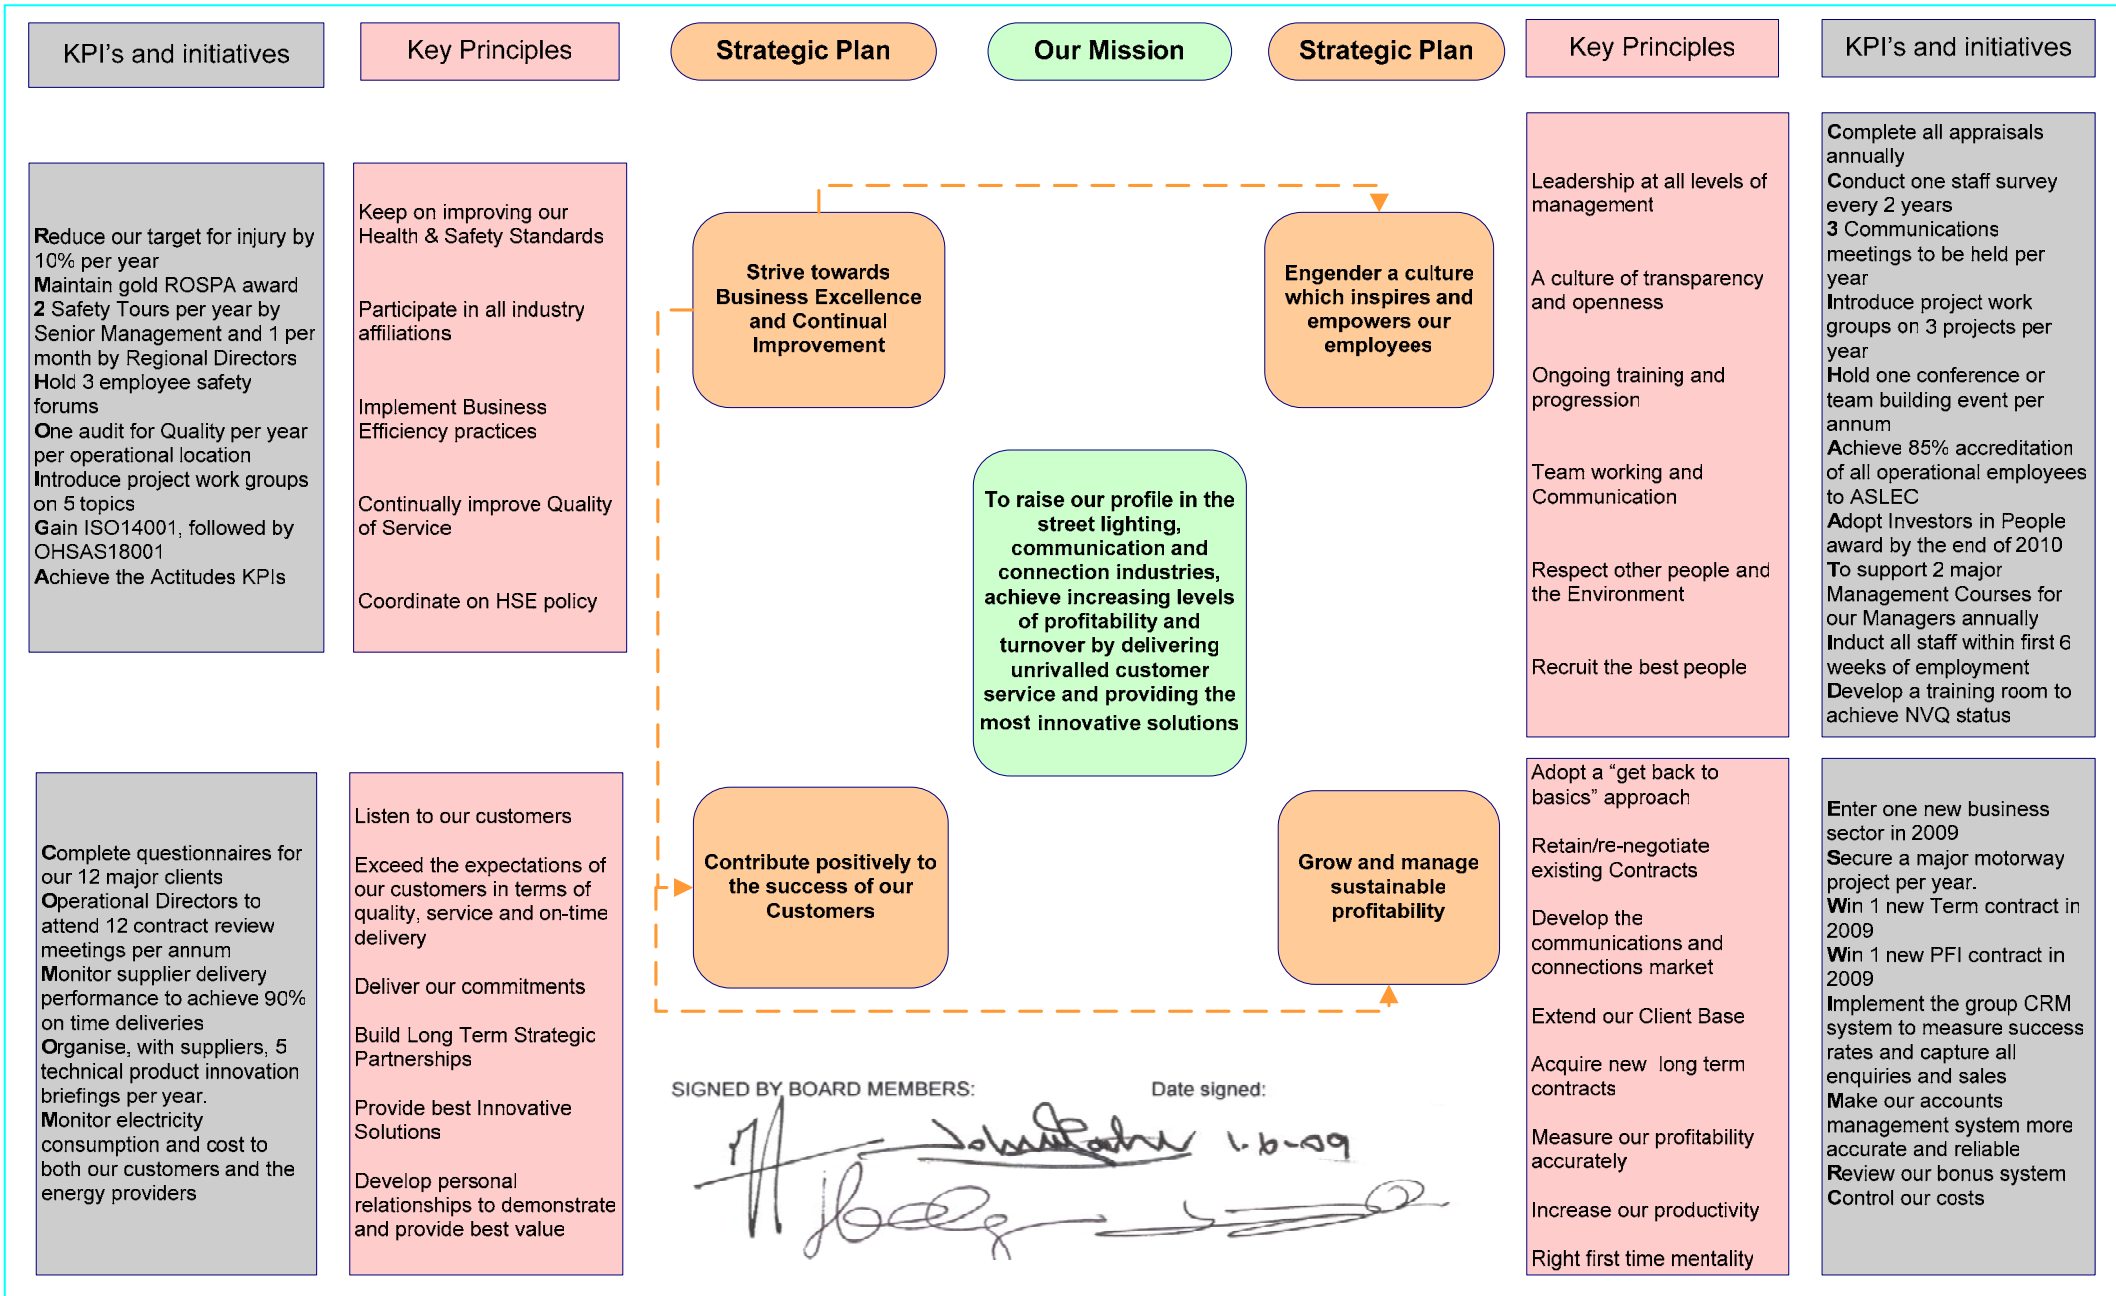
KPI's and initiatives

Key Principles

Strategic Plan

Our Mission

Strategic Plan

Key Principles

KPI's and initiatives

Reduce our target for injury by 10% per year
Maintain gold ROSPA award
2 Safety Tours per year by Senior Management and 1 per month by Regional Directors
Hold 3 employee safety forums
One audit for Quality per year per operational location
Introduce project work groups on 5 topics
Gain ISO14001, followed by OHSAS18001
Achieve the Actitudes KPIs

Keep on improving our Health & Safety Standards

Participate in all industry affiliations

Implement Business Efficiency practices

Continually improve Quality of Service

Coordinate on HSE policy

Strive towards Business Excellence and Continual Improvement

Engender a culture which inspires and empowers our employees

To raise our profile in the street lighting, communication and connection industries, achieve increasing levels of profitability and turnover by delivering unrivalled customer service and providing the most innovative solutions

Contribute positively to the success of our Customers

Grow and manage sustainable profitability

Leadership at all levels of management

A culture of transparency and openness

Ongoing training and progression

Team working and Communication

Respect other people and the Environment

Recruit the best people

Complete all appraisals annually
Conduct one staff survey every 2 years
3 Communications meetings to be held per year
Introduce project work groups on 3 projects per year
Hold one conference or team building event per annum
Achieve 85% accreditation of all operational employees to ASLEC
Adopt Investors in People award by the end of 2010
To support 2 major Management Courses for our Managers annually
Induct all staff within first 6 weeks of employment
Develop a training room to achieve NVQ status

Complete questionnaires for our 12 major clients
Operational Directors to attend 12 contract review meetings per annum
Monitor supplier delivery performance to achieve 90% on time deliveries
Organise, with suppliers, 5 technical product innovation briefings per year.
Monitor electricity consumption and cost to both our customers and the energy providers

Listen to our customers

Exceed the expectations of our customers in terms of quality, service and on-time delivery

Deliver our commitments

Build Long Term Strategic Partnerships

Provide best Innovative Solutions

Develop personal relationships to demonstrate and provide best value

SIGNED BY BOARD MEMBERS:

Date signed:

1-6-09

Adopt a "get back to basics" approach

Retain/re-negotiate existing Contracts

Develop the communications and connections market

Extend our Client Base

Acquire new long term contracts

Measure our profitability accurately

Increase our productivity

Right first time mentality

Enter one new business sector in 2009
Secure a major motorway project per year.
Win 1 new Term contract in 2009
Win 1 new PFI contract in 2009
Implement the group CRM system to measure success rates and capture all enquiries and sales
Make our accounts management system more accurate and reliable
Review our bonus system
Control our costs